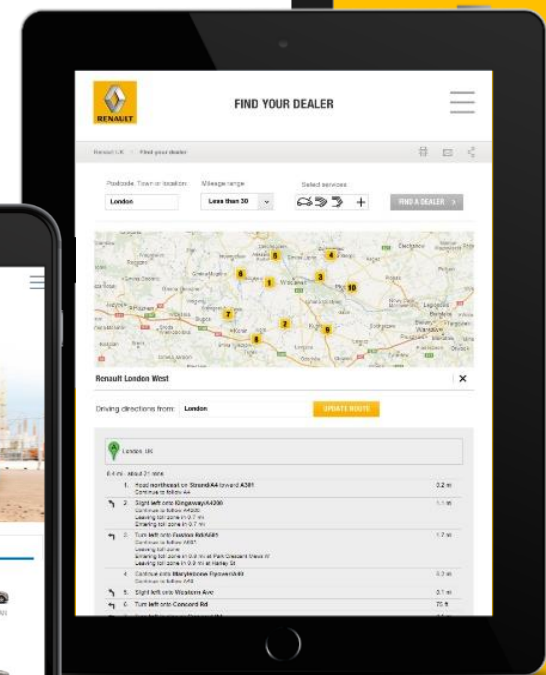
RENAULT

FIND YOUR DEALER

Renault UK > Find your dealer

Postcode, Town or location
London

Mileage range
Less than 30

Select services

FIND A DEALER >

8
5
4
1
3
10
7
2
6
9

Renault London West

Driving directions from: London

UPDATE ROUTE

A London, UK

8.4 mi - about 21 mins

1. Head northeast on Strand/A4 toward A301 — 0.2 mi
Continue to follow A4

2. Slight left onto Kingsway/A4200 — 1.1 mi
Continue to follow A4200
Leaving toll zone in 0.7 mi
Entering toll zone in 0.9 mi

3. Turn left onto Euston Rd/A501 — 1.7 mi
Continue to follow A501
Leaving toll zone
Entering toll zone in 0.9 mi at Park Crescent Mews W
Leaving toll zone in 0.9 mi at Harley St

4. Continue onto Marylebone Flyover/A40 — 0.3 mi
Continue to follow A40

5. Slight left onto Westway Ave — 0.1 mi

6. Turn left onto Concord Rd — 75 ft